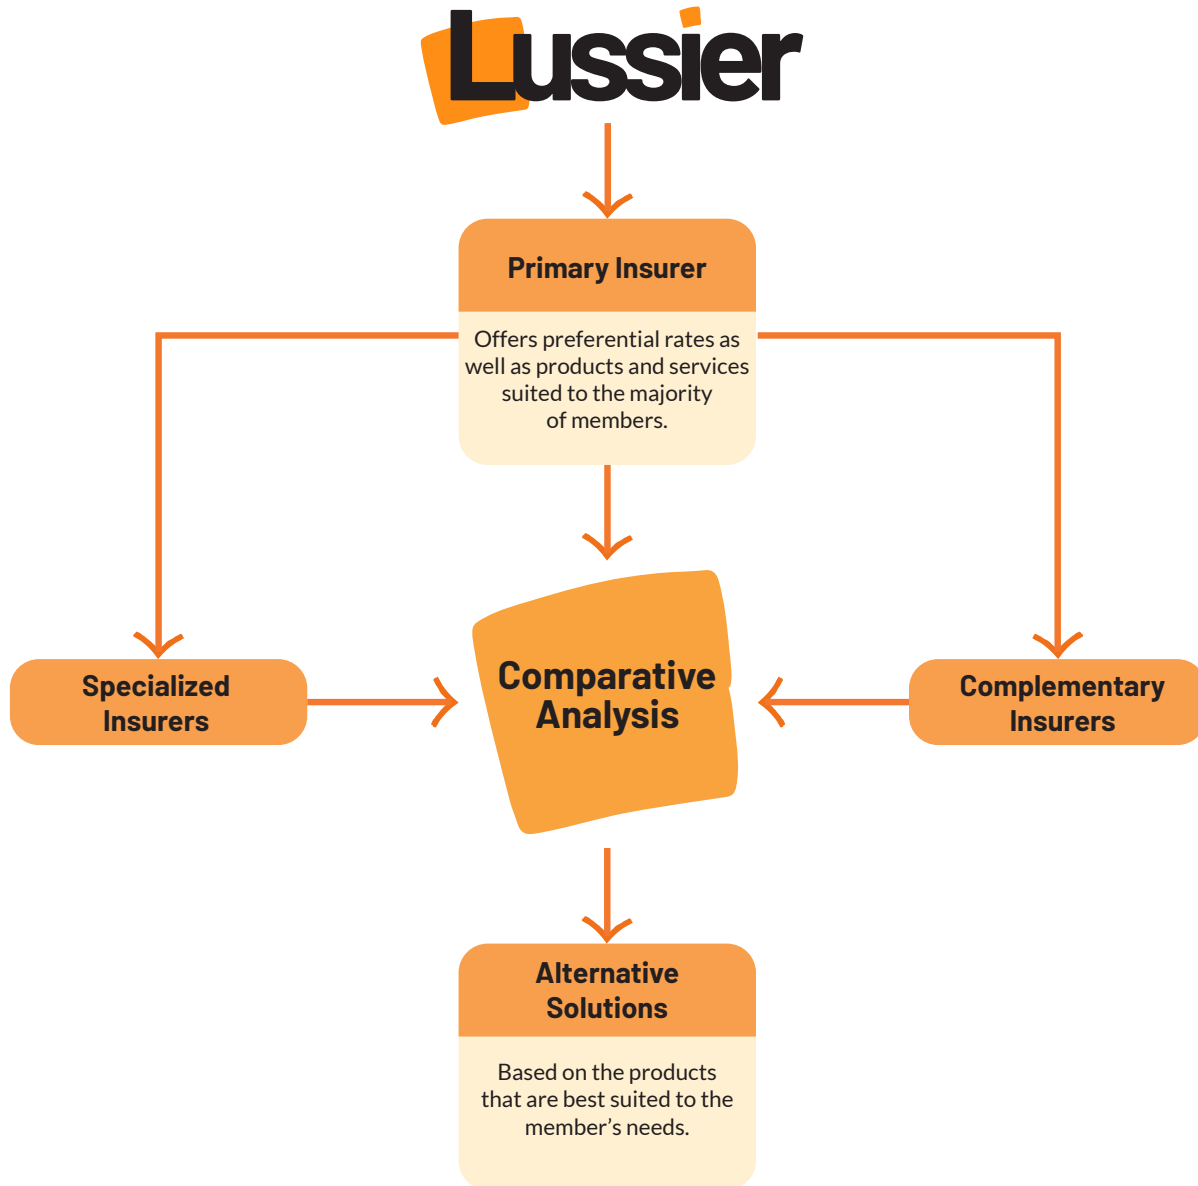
Lussier

Primary Insurer

Offers preferential rates as well as products and services suited to the majority of members.

Specialized Insurers

Comparative Analysis

Complementary Insurers

Alternative Solutions

Based on the products that are best suited to the member’s needs.